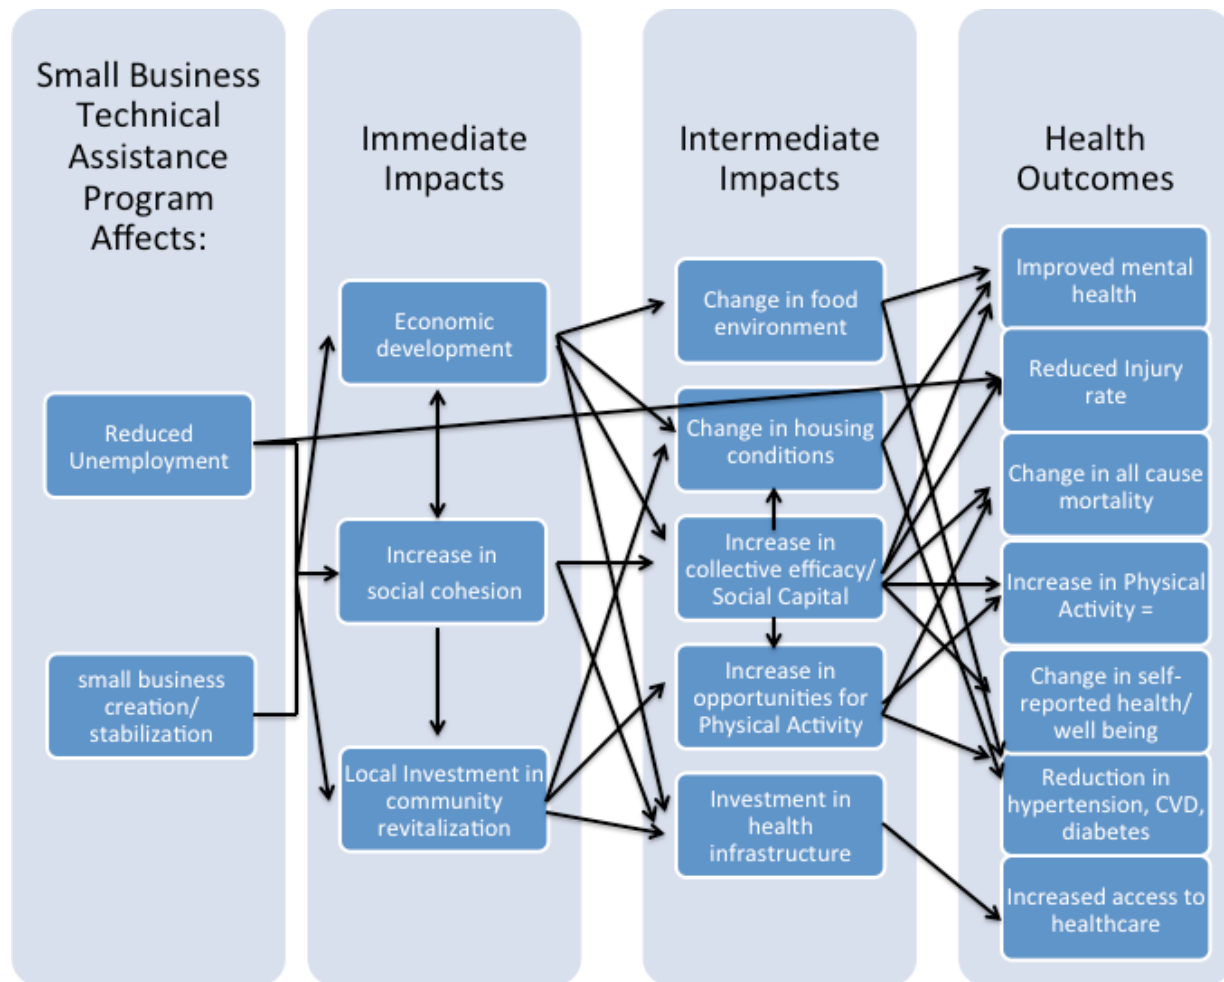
Small Business Technical Assistance Program Affects:

Reduced Unemployment

small business creation/ stabilization

Immediate Impacts

Economic development

Increase in social cohesion

Local Investment in community revitalization

Intermediate Impacts

Change in food environment

Change in housing conditions

Increase in collective efficacy/ Social Capital

Increase in opportunities for Physical Activity

Investment in health infrastructure

Health Outcomes

Improved mental health

Reduced Injury rate

Change in all cause mortality

Increase in Physical Activity =

Change in self-reported health/ well being

Reduction in hypertension, CVD, diabetes

Increased access to healthcare